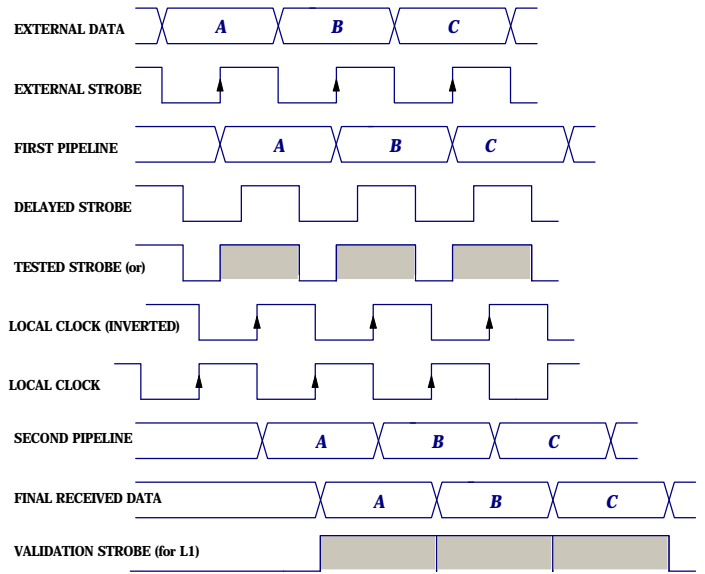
EXTERNAL DATA
A
B
C

EXTERNAL STROBE

FIRST PIPELINE
A
B
C

DELAYED STROBE

TESTED STROBE (or)

LOCAL CLOCK (INVERTED)

LOCAL CLOCK

SECOND PIPELINE
A
B
C

FINAL RECEIVED DATA
A
B
C

VALIDATION STROBE (for L1)